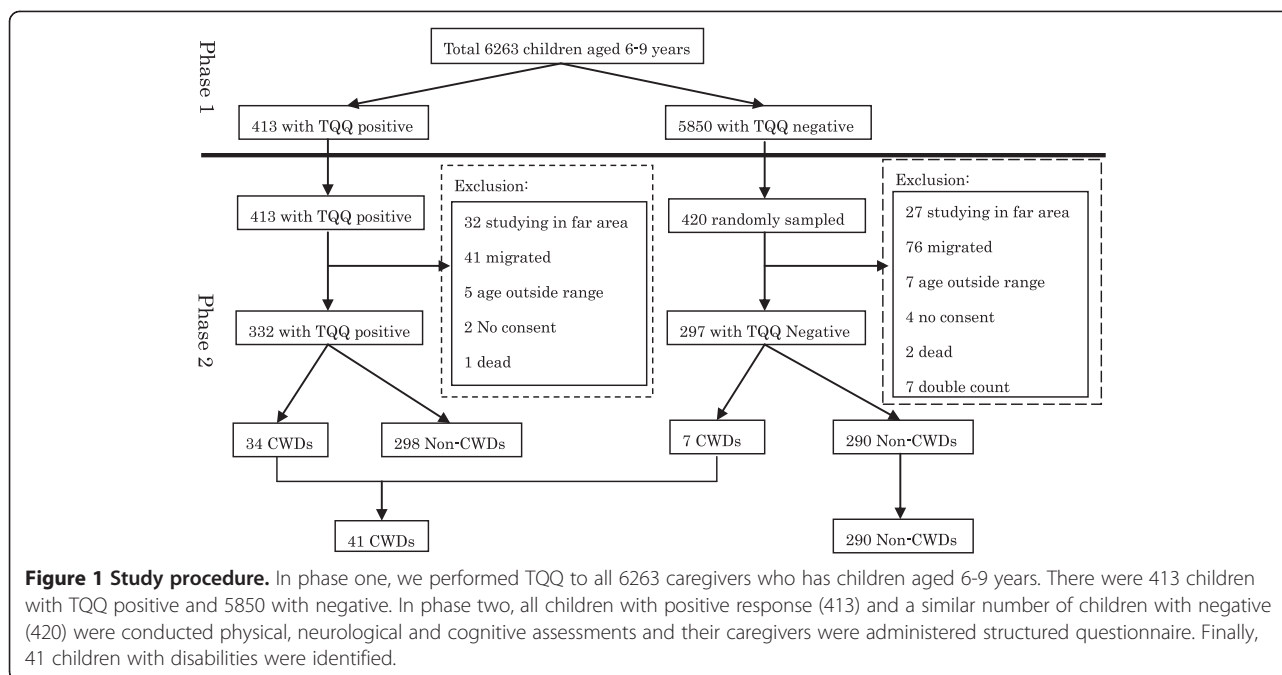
Phase 1

Total 6263 children aged 6-9 years

413 with TQQ positive

5850 with TQQ negative

Phase 2

413 with TQQ positive

Exclusion:

32 studying in far area

41 migrated

5 age outside range

2 No consent

1 dead

420 randomly sampled

Exclusion:

27 studying in far area

76 migrated

7 age outside range

4 no consent

2 dead

7 double count

332 with TQQ positive

297 with TQQ Negative

34 CWDs

298 Non-CWDs

7 CWDs

290 Non-CWDs

41 CWDs

290 Non-CWDs

**Figure 1 Study procedure.** In phase one, we performed TQQ to all 6263 caregivers who has children aged 6-9 years. There were 413 children with TQQ positive and 5850 with negative. In phase two, all children with positive response (413) and a similar number of children with negative (420) were conducted physical, neurological and cognitive assessments and their caregivers were administered structured questionnaire. Finally, 41 children with disabilities were identified.